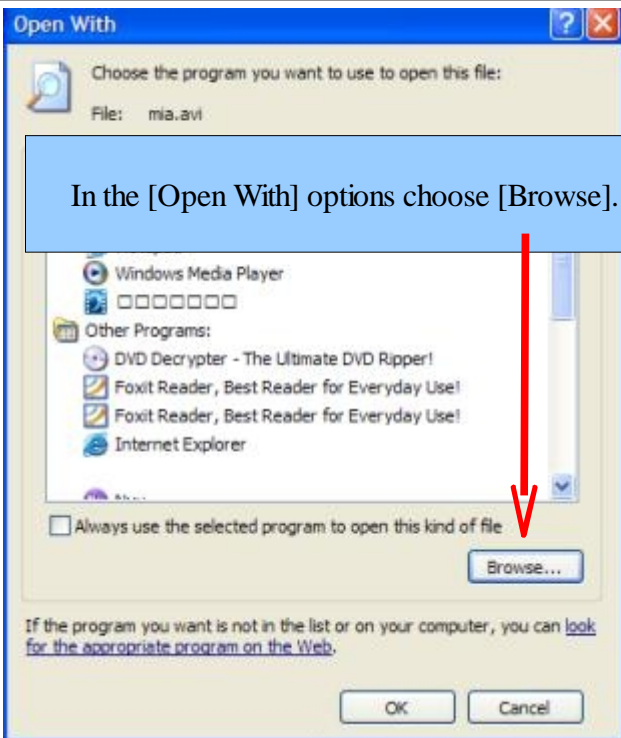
Open With

Choose the program you want to use to open this file:

File: mia.avi

In the [Open With] options choose [Browse].

Windows Media Player

□□□□□□□

Other Programs:

DVD Decrypter - The Ultimate DVD Ripper!

Foxit Reader, Best Reader for Everyday Use!

Foxit Reader, Best Reader for Everyday Use!

Internet Explorer

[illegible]

Always use the selected program to open this kind of file

Browse...

If the program you want is not in the list or on your computer, you can look for the appropriate program on the Web.

OK

Cancel